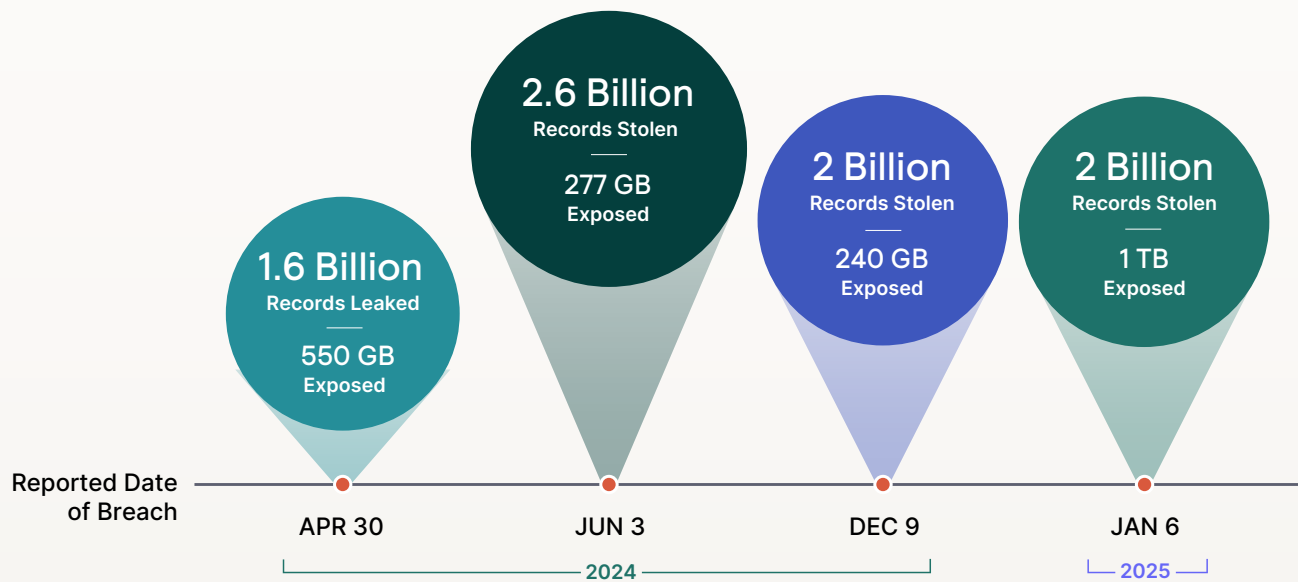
2.6 Billion
Records Stolen
277 GB
Exposed

2 Billion
Records Stolen
240 GB
Exposed

2 Billion
Records Stolen
1 TB
Exposed

1.6 Billion
Records Leaked
550 GB
Exposed

Reported Date of Breach

APR 30

JUN 3

DEC 9

JAN 6

2024

2025